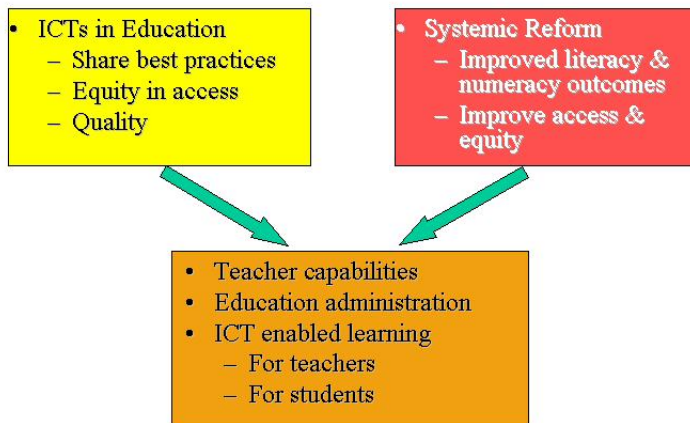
• ICTs in Education
– Share best practices
– Equity in access
– Quality

• Systemic Reform
– Improved literacy & numeracy outcomes
– Improve access & equity

• Teacher capabilities
• Education administration
• ICT enabled learning
– For teachers
– For students